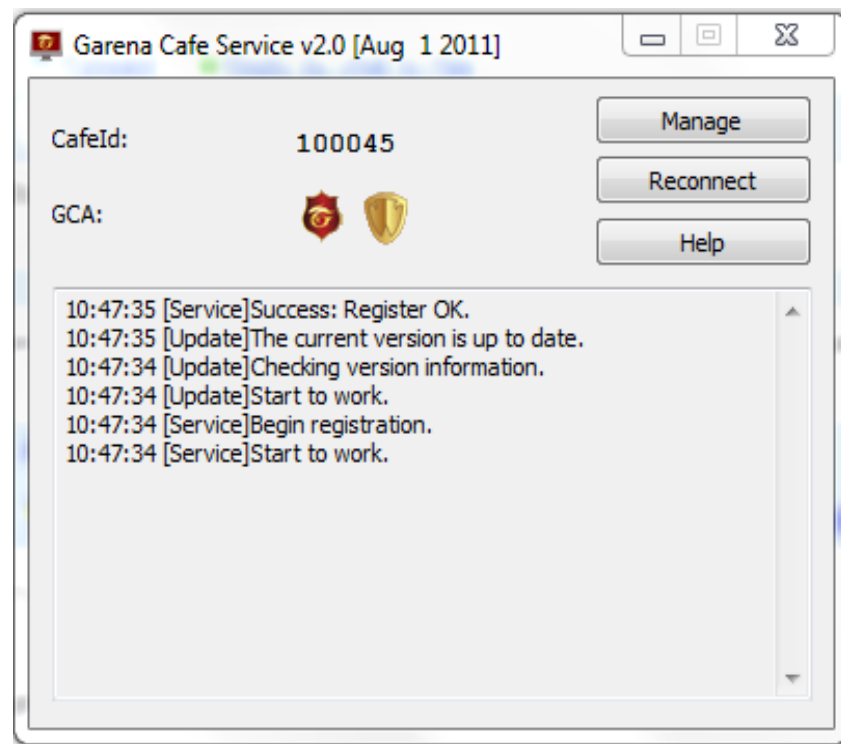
Garena Cafe Service v2.0 [Aug 1 2011]

CafeId: 100045

GCA:

Manage

Reconnect

Help

10:47:35 [Service]Success: Register OK.
10:47:35 [Update]The current version is up to date.
10:47:34 [Update]Checking version information.
10:47:34 [Update]Start to work.
10:47:34 [Service]Begin registration.
10:47:34 [Service]Start to work.